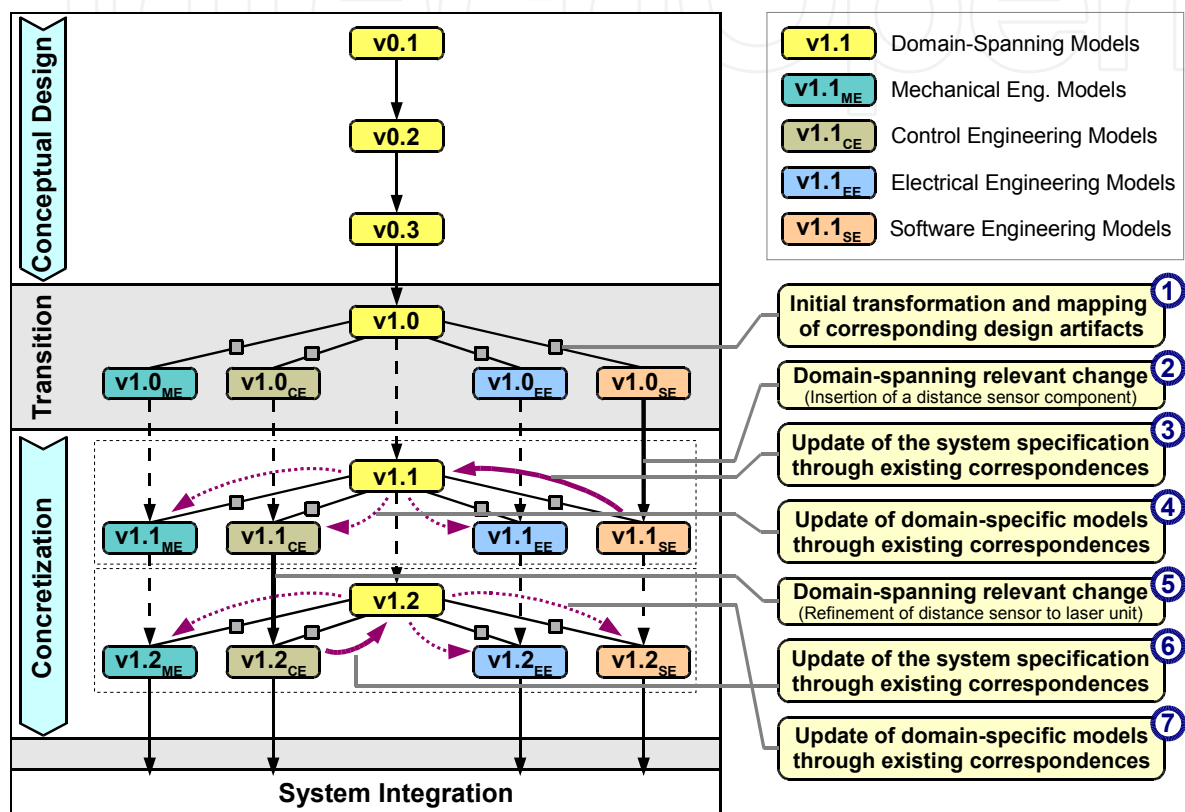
Conceptual Design

v0.1

v0.2

v0.3

Transition

v1.0

$v1.0_{ME}$ $v1.0_{CE}$ $v1.0_{EE}$ $v1.0_{SE}$

Concretization

v1.1

$v1.1_{ME}$ $v1.1_{CE}$ $v1.1_{EE}$ $v1.1_{SE}$

v1.2

$v1.2_{ME}$ $v1.2_{CE}$ $v1.2_{EE}$ $v1.2_{SE}$

System Integration

v1.1 Domain-Spanning Models

$v1.1_{ME}$ Mechanical Eng. Models

$v1.1_{CE}$ Control Engineering Models

$v1.1_{EE}$ Electrical Engineering Models

$v1.1_{SE}$ Software Engineering Models

1 Initial transformation and mapping of corresponding design artifacts

2 Domain-spanning relevant change (Insertion of a distance sensor component)

3 Update of the system specification through existing correspondences

4 Update of domain-specific models through existing correspondences

5 Domain-spanning relevant change (Refinement of distance sensor to laser unit)

6 Update of the system specification through existing correspondences

7 Update of domain-specific models through existing correspondences